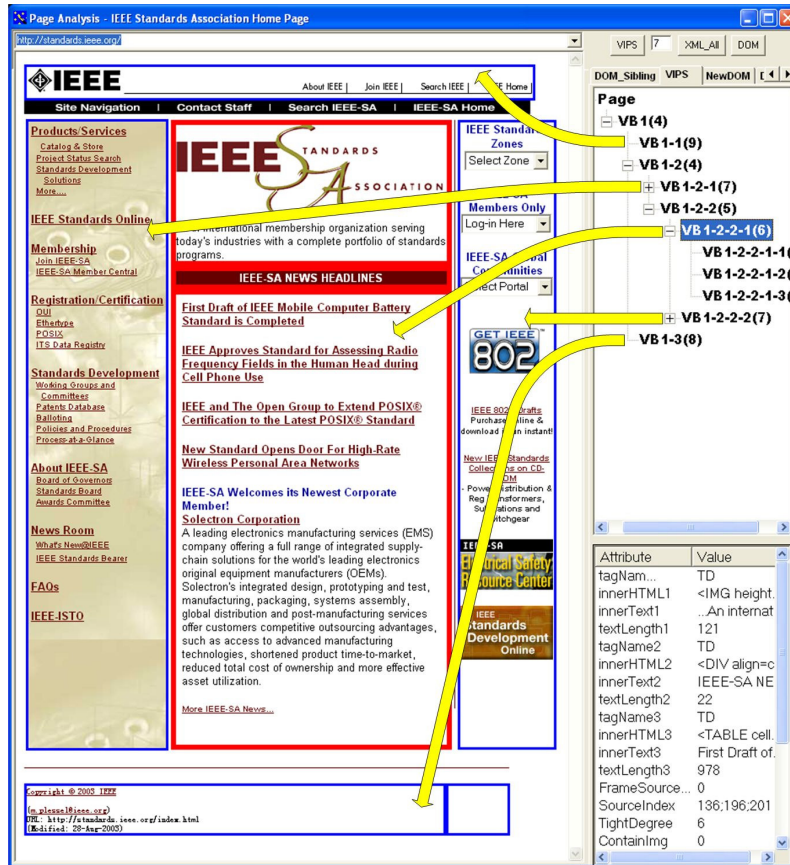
Page Analysis - IEEE Standards Association Home Page

http://standards.ieee.org/

VIPS 7 XML_All DOM

DOM_Sibling VIPS NewDOM

Page
VB1(4)
VB1-1(9)
VB1-2(4)
VB1-2-1(7)
VB1-2-2(5)
VB1-2-2-1(6)
VB1-2-2-1-1(
VB1-2-2-1-2(
VB1-2-2-1-3(
VB1-2-2-2(7)
VB1-3(8)

IEEE

About IEEE | Join IEEE | Search IEEE | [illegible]E Home

Site Navigation | Contact Staff | Search IEEE-SA | IEEE-SA Home

Products/Services
Catalog & Store
Project Status Search
Standards Development Solutions
More....

IEEE Standards Online

Membership
Join IEEE-SA
IEEE-SA Member Central

Registration/Certification
OUI
Ethertype
POSIX
ITS Data Registry

Standards Development
Working Groups and Committees
Patents Database
Balloting
Policies and Procedures
Process-at-a-Glance

About IEEE-SA
Board of Governors
Standards Board
Awards Committee

News Room
What's New@IEEE
IEEE Standards Bearer

FAQs

IEEE-ISTO

IEEE STANDARDS ASSOCIATION

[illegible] international membership organization serving today's industries with a complete portfolio of standards programs.

IEEE-SA NEWS HEADLINES

First Draft of IEEE Mobile Computer Battery Standard is Completed

IEEE Approves Standard for Assessing Radio Frequency Fields in the Human Head during Cell Phone Use

IEEE and The Open Group to Extend POSIX® Certification to the Latest POSIX® Standard

New Standard Opens Door For High-Rate Wireless Personal Area Networks

IEEE-SA Welcomes its Newest Corporate Member!
Solectron Corporation
A leading electronics manufacturing services (EMS) company offering a full range of integrated supply-chain solutions for the world's leading electronics original equipment manufacturers (OEMs). Solectron's integrated design, prototyping and test, manufacturing, packaging, systems assembly, global distribution and post-manufacturing services offer customers competitive outsourcing advantages, such as access to advanced manufacturing technologies, shortened product time-to-market, reduced total cost of ownership and more effective asset utilization.

More IEEE-SA News...

IEEE Standa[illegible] Zones
Select Zone

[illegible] Members Only
Log-in Here

IEEE-SA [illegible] Co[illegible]nities
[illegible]lect Portal

GET IEEE 802

IEEE 802 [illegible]rafts
Purchase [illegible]line & download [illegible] instant!

New IEE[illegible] Standards Collect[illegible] on CD-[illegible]OM
- Pow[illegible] Distribution & Reg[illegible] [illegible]nsformers, Su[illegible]ations and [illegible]itchgear

IEEE-SA
Electrical Safety Resource Center

IEEE Standards Development Online

Copyright © 2003 IEEE
(m.pleuel@ieee.org)
URL: http://standards.ieee.org/index.html
(Modified: 28-Aug-2003)

| Attribute | Value |
|---|---|
| tagNam... | TD |
| innerHTML1 | <IMG height. |
| innerText1 | ...An internat |
| textLength1 | 121 |
| tagName2 | TD |
| innerHTML2 | <DIV align=c |
| innerText2 | IEEE-SA NE |
| textLength2 | 22 |
| tagName3 | TD |
| innerHTML3 | <TABLE cell. |
| innerText3 | First Draft of. |
| textLength3 | 978 |
| FrameSource... | 0 |
| SourceIndex | 136;196;201 |
| TightDegree | 6 |
| ContainImg | 0 |